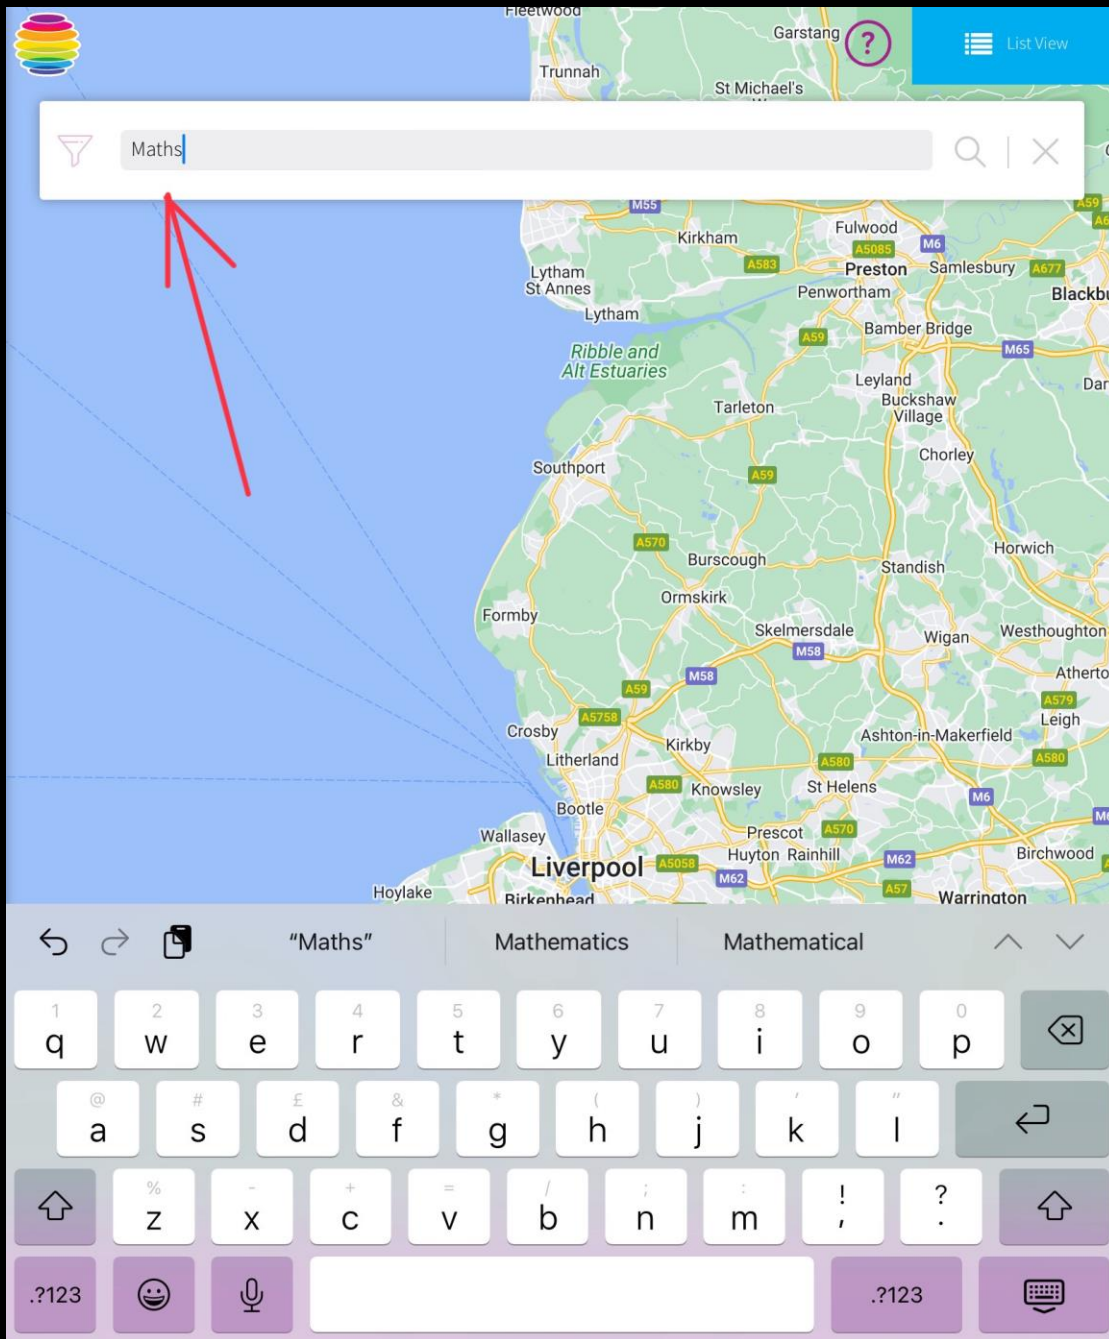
Fleetwood
Garstang
?
List View
Trunnah
St Michael's
Maths
M55
Kirkham
Fulwood
A5085
M6
Lytham St Annes
A583
Preston
Samlesbury
A677
Blackbu
Penwortham
Lytham
Bamber Bridge
A59
M65
Ribble and Alt Estuaries
Leyland
Dar
Tarleton
Buckshaw Village
Chorley
Southport
A59
A570
Horwich
Burscough
Standish
Ormskirk
Formby
Skelmersdale
M58
Wigan
Westhoughton
M58
Atherto
A59
A579
A5758
Leigh
Crosby
Ashton-in-Makerfield
Litherland
Kirkby
A580
A580
A580
Knowsley
St Helens
M6
Bootle
Wallasey
Prescot
A570
Liverpool
A5058
Huyton
Rainhill
Birchwood
M62
M62
Hoylake
Birkenhead
A57
Warrington
"Maths"
Mathematics
Mathematical
1 q
2 w
3 e
4 r
5 t
6 y
7 u
8 i
9 o
0 p
@ a
# s
£ d
& f
* g
( h
) j
' k
" l
% z
- x
+ c
= v
/ b
; n
: m
! ,
? .
.?123
.?123